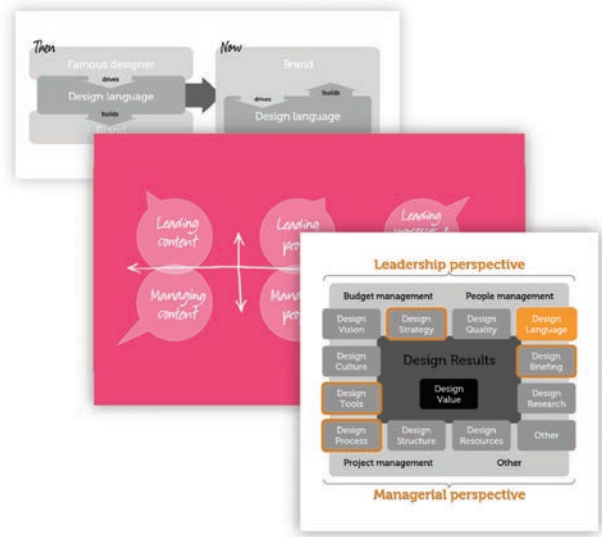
Then

Famous designer

drives

Design language

builds

Brand

Now

Brand

drives

builds

Design language

Leading content

Leading pe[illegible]

Leading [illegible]

Managing content

Mana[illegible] pe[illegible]

Leadership perspective

Budget management

People management

Design Vision

Design Strategy

Design Quality

Design Language

Design Culture

Design Results

Design Briefing

Design Value

Design Tools

Design Research

Design Process

Design Structure

Design Resources

Other

Project management

Other

Managerial perspective